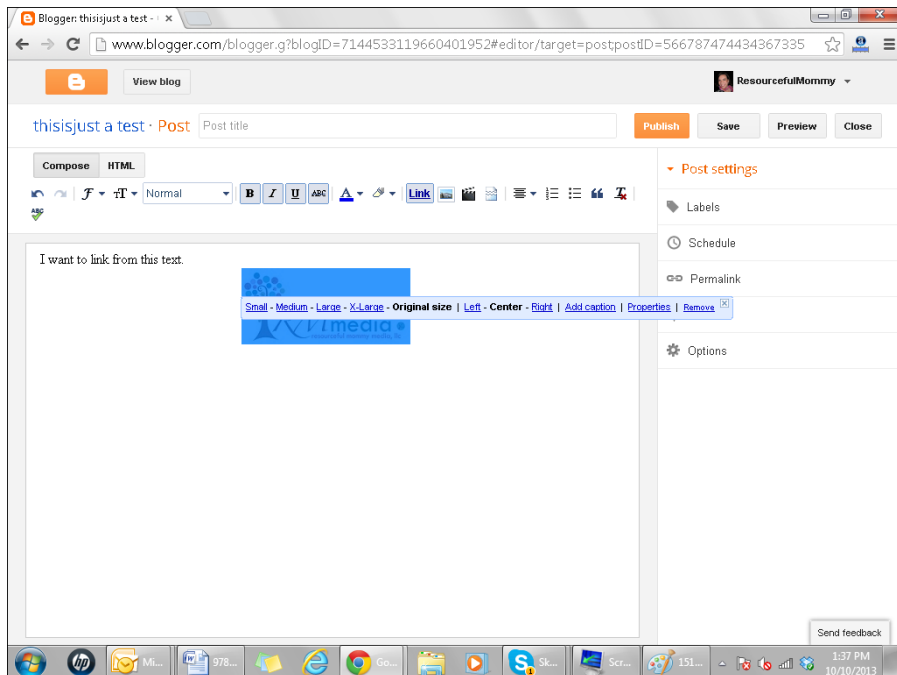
Blogger: thisisjust a test - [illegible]

www.blogger.com/blogger.g?blogID=7144533119660401952#editor/target=post;postID=566787474434367335

View blog

ResourcefulMommy

thisisjust a test · Post

Post title

Publish

Save

Preview

Close

Compose

HTML

Normal

B

I

U

ABC

A

Link

I want to link from this text.

Small - Medium - Large - X-Large - Original size | Left - Center - Right | Add caption | Properties | Remove

RM media

Post settings

Labels

Schedule

Permalink

Options

Send feedback

Mi...

978...

Go...

Sk...

Scr...

151...

1:37 PM
10/10/2013